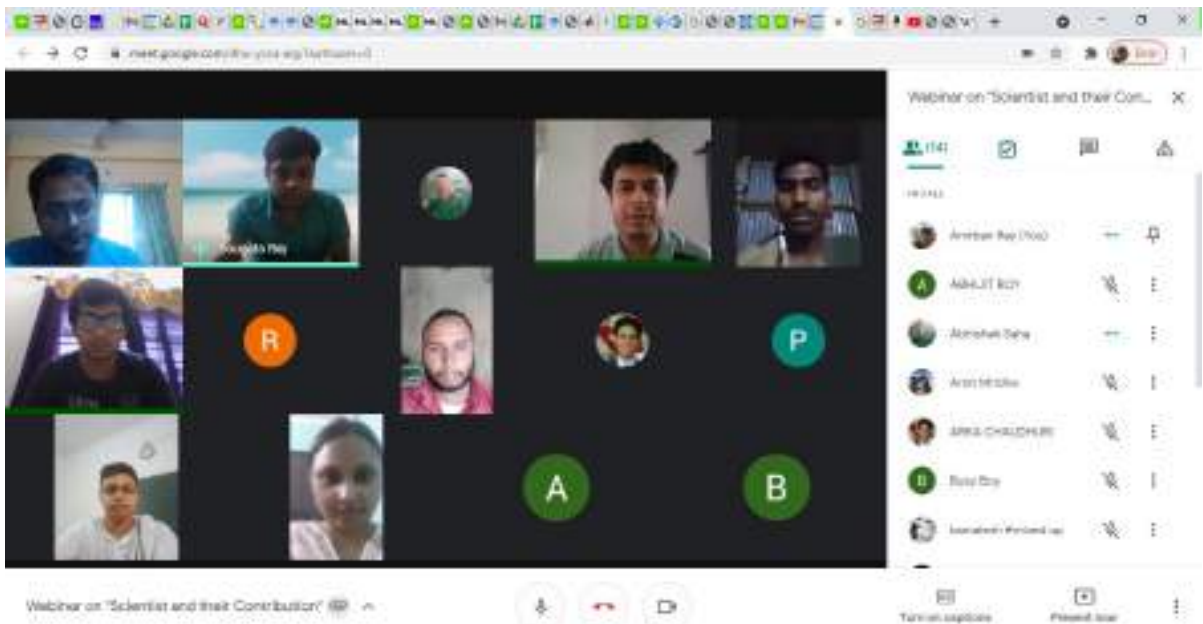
meet.google.com/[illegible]

Webinar on "Scientist and their Con...

(14)

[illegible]

Anirban Roy (You)

ABHIJIT ROY

Abhishek Saha

Arpit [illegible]

ARKA CHAUDHURI

Bony Roy

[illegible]

R

P

A

B

Webinar on "Scientist and their Contribution"

Turn on captions

Present now